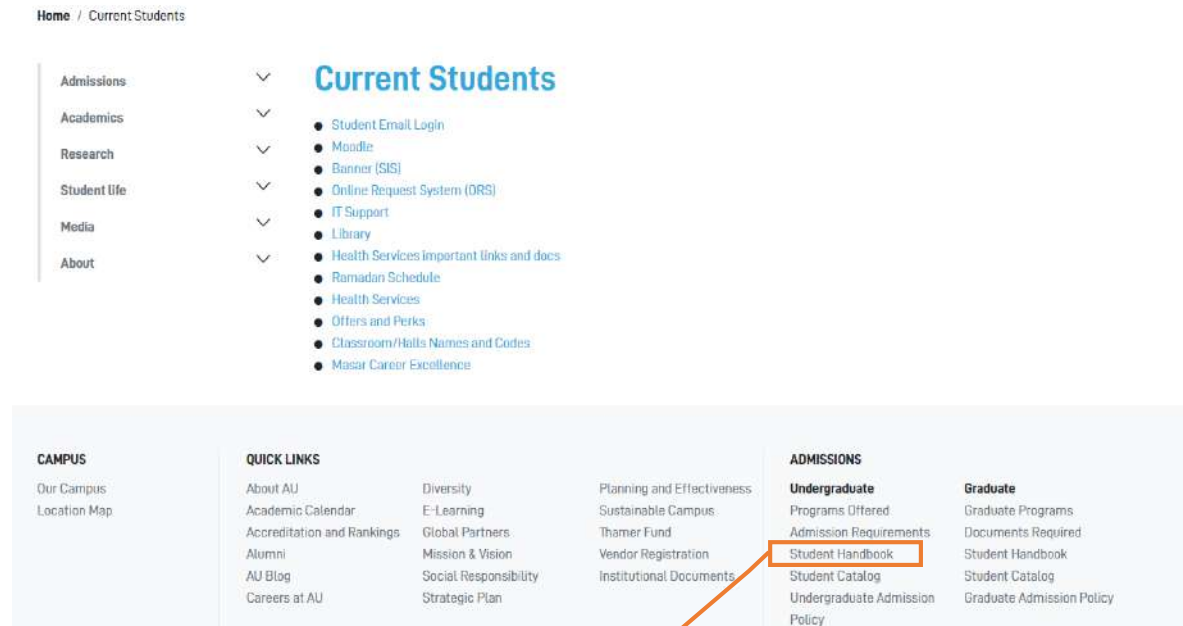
Home / Current Students

Admissions
Academics
Research
Student life
Media
About

Current Students

- Student Email Login
- Moodle
- Banner (SIS)
- Online Request System (ORS)
- IT Support
- Library
- Health Services important links and docs
- Ramadan Schedule
- Health Services
- Offers and Perks
- Classroom/Halls Names and Codes
- Masar Career Excellence

CAMPUS
Our Campus
Location Map

QUICK LINKS
About AU
Academic Calendar
Accreditation and Rankings
Alumni
AU Blog
Careers at AU

Diversity
E-Learning
Global Partners
Mission & Vision
Social Responsibility
Strategic Plan

Planning and Effectiveness
Sustainable Campus
Thamer Fund
Vendor Registration
Institutional Documents

ADMISSIONS
Undergraduate
Programs Offered
Admission Requirements
Student Handbook
Student Catalog
Undergraduate Admission Policy

Graduate
Graduate Programs
Documents Required
Student Handbook
Student Catalog
Graduate Admission Policy